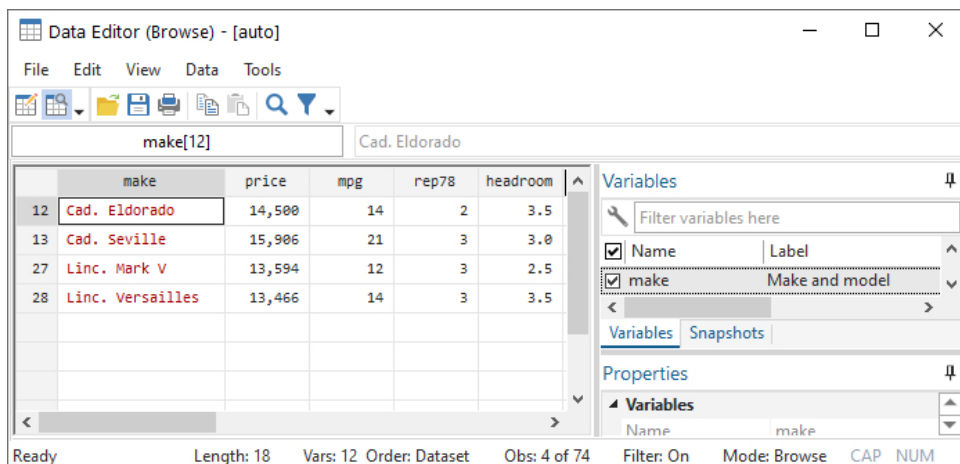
Data Editor (Browse) - [auto]

File Edit View Data Tools

make[12] Cad. Eldorado

| | make | price | mpg | rep78 | headroom |
|---|---|---|---|---|---|
| 12 | Cad. Eldorado | 14,500 | 14 | 2 | 3.5 |
| 13 | Cad. Seville | 15,906 | 21 | 3 | 3.0 |
| 27 | Linc. Mark V | 13,594 | 12 | 3 | 2.5 |
| 28 | Linc. Versailles | 13,466 | 14 | 3 | 3.5 |

Variables

Filter variables here

Name Label
make Make and model

Variables Snapshots

Properties

Variables
Name make

Ready Length: 18 Vars: 12 Order: Dataset Obs: 4 of 74 Filter: On Mode: Browse CAP NUM